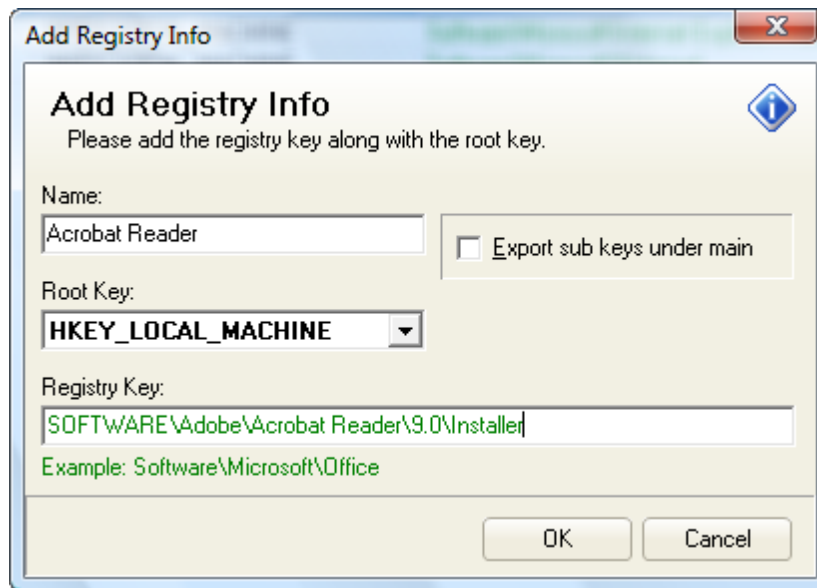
Add Registry Info

Add Registry Info
Please add the registry key along with the root key.

Name:
Acrobat Reader

Export sub keys under main

Root Key:
HKEY_LOCAL_MACHINE

Registry Key:
SOFTWARE\Adobe\Acrobat Reader\9.0\Installer
Example: Software\Microsoft\Office

OK
Cancel